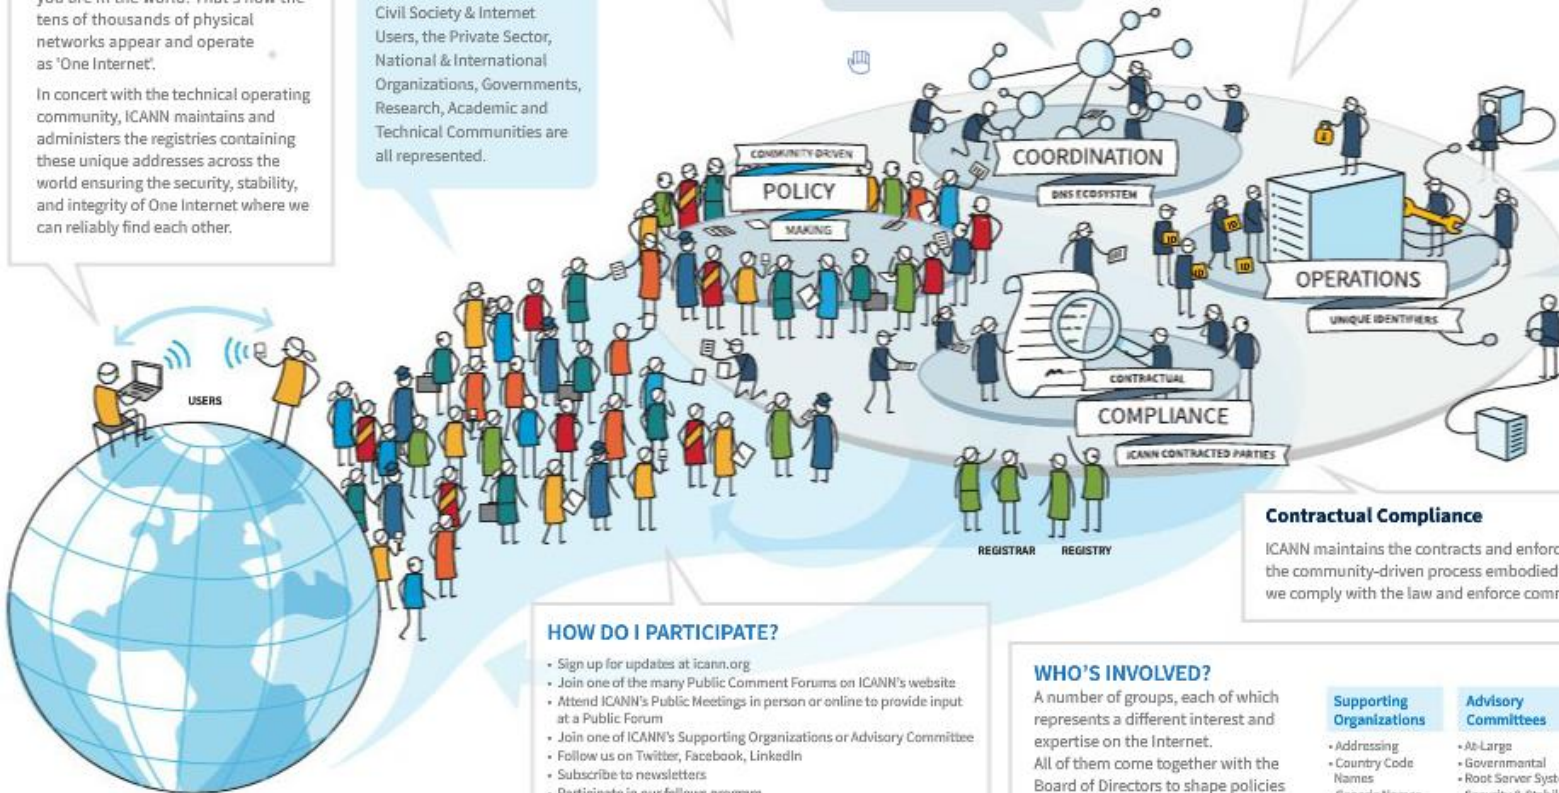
you are in the world. That's how the tens of thousands of physical networks appear and operate as 'One Internet'.

In concert with the technical operating community, ICANN maintains and administers the registries containing these unique addresses across the world ensuring the security, stability, and integrity of One Internet where we can reliably find each other.

Civil Society & Internet Users, the Private Sector, National & International Organizations, Governments, Research, Academic and Technical Communities are all represented.

COMMUNITY DRIVEN
POLICY
MAKING

COORDINATION
DNS ECOSYSTEM

OPERATIONS
UNIQUE IDENTIFIERS

CONTRACTUAL
COMPLIANCE
ICANN CONTRACTED PARTIES

USERS

REGISTRAR REGISTRY

Contractual Compliance
ICANN maintains the contracts and enforc the community-driven process embodied we comply with the law and enforce comr

HOW DO I PARTICIPATE?
- Sign up for updates at icann.org
- Join one of the many Public Comment Forums on ICANN's website
- Attend ICANN's Public Meetings in person or online to provide input at a Public Forum
- Join one of ICANN's Supporting Organizations or Advisory Committee
- Follow us on Twitter, Facebook, LinkedIn
- Subscribe to newsletters
- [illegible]

WHO'S INVOLVED?
A number of groups, each of which represents a different interest and expertise on the Internet.
All of them come together with the Board of Directors to shape policies

Supporting Organizations
- Addressing
- Country Code Names
- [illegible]

Advisory Committees
- At-Large
- Governmental
- Root Server Syst
- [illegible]